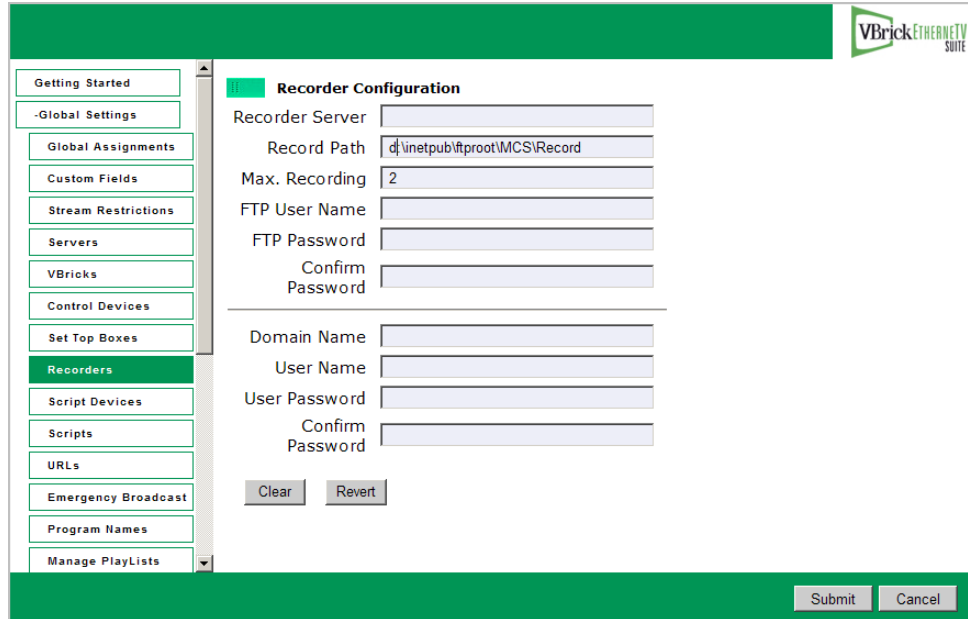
VBrick ETHERNETV SUITE

Getting Started
-Global Settings
Global Assignments
Custom Fields
Stream Restrictions
Servers
VBricks
Control Devices
Set Top Boxes
Recorders
Script Devices
Scripts
URLs
Emergency Broadcast
Program Names
Manage PlayLists

Recorder Configuration

Recorder Server
Record Path d:\inetpub\ftproot\MCS\Record
Max. Recording 2
FTP User Name
FTP Password
Confirm Password

Domain Name
User Name
User Password
Confirm Password

Clear Revert

Submit Cancel